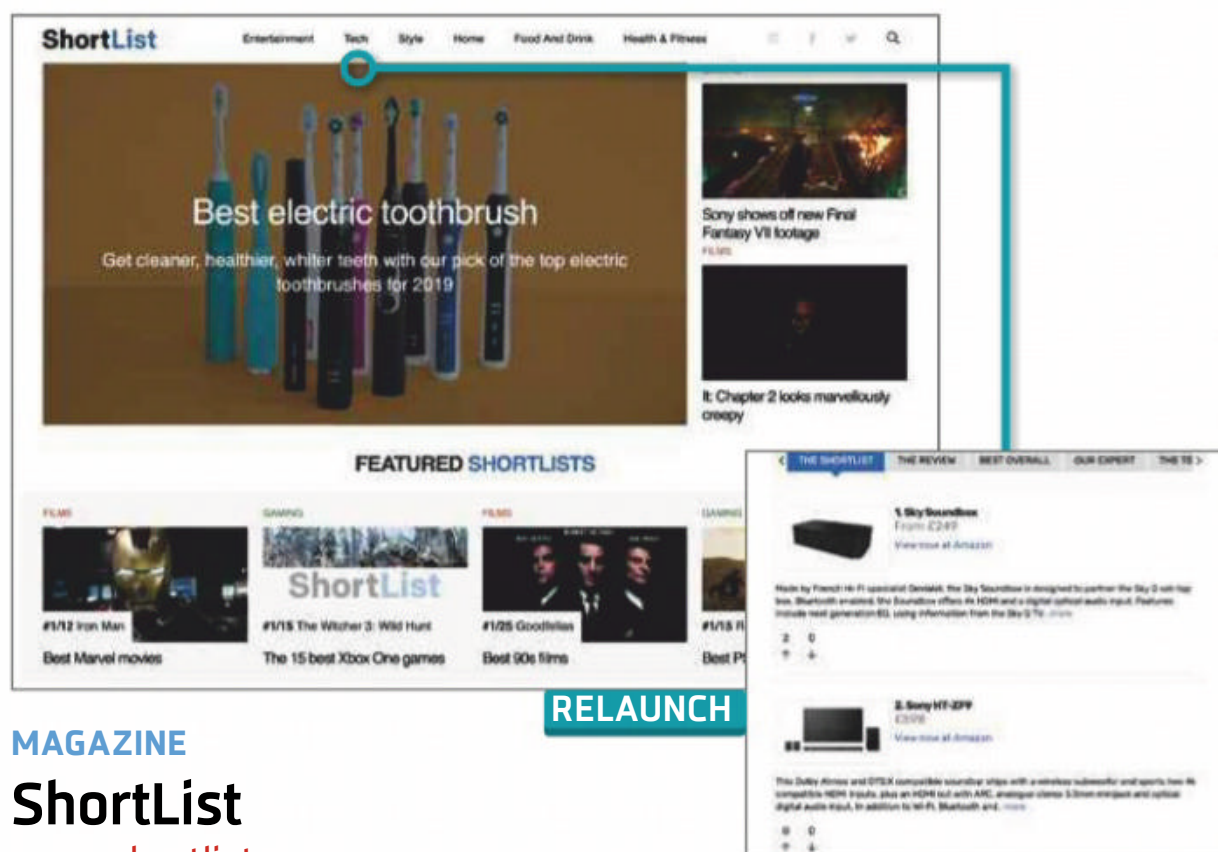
ShortList

Entertainment Tech Style Home Food And Drink Health & Fitness

Best electric toothbrush

Get cleaner, healthier, whiter teeth with our pick of the top electric toothbrushes for 2019

Sony shows off new Final Fantasy VII footage

FILMS

It: Chapter 2 looks marvellously creepy

FEATURED SHORTLISTS

FILMS

#1/12 Iron Man

Best Marvel movies

GAMING

ShortList

#1/15 The Witcher 3: Wild Hunt

The 15 best Xbox One games

FILMS

#1/25 Goodfellas

Best 90s films

GAMING

#1/15 R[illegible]

Best P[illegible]

THE SHORTLIST THE REVIEW BEST OVERALL OUR EXPERT THE TE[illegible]

1. Sky Soundbox
From £249
View now at Amazon

Made by French Hi-Fi specialist Devialet, the Sky Soundbox is designed to partner the Sky Q set-top box. Bluetooth enabled, the Soundbox offers 4k HDMI and a digital optical audio input. Features include next generation EQ, using information from the Sky Q TV...more

2 0

2. Sony HT-ZF9
£598
View now at Amazon

This Dolby Atmos and DTS:X compatible soundbar ships with a wireless subwoofer and sports two 4k compatible HDMI inputs, plus an HDMI out with ARC, analogue stereo 3.5mm minijack and optical digital audio input, in addition to Wi-Fi, Bluetooth and...more

0 0

RELAUNCH

MAGAZINE

ShortList

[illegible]shortlist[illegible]